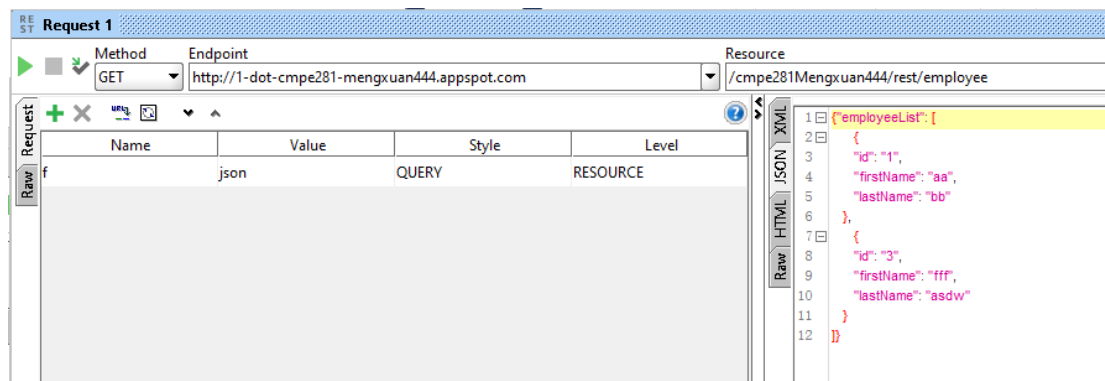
RE ST Request 1

Method
GET
Endpoint
http://1-dot-cmpe281-mengxuan444.appspot.com
Resource
/cmpe281Mengxuan444/rest/employee

Request
Raw

| Name | Value | Style | Level |
|---|---|---|---|
| f | json | QUERY | RESOURCE |

XML
JSON
HTML
Raw

1 {"employeeList": [
2 {
3 "id": "1",
4 "firstName": "aa",
5 "lastName": "bb"
6 },
7 {
8 "id": "3",
9 "firstName": "fff",
10 "lastName": "asdw"
11 }
12 ]}